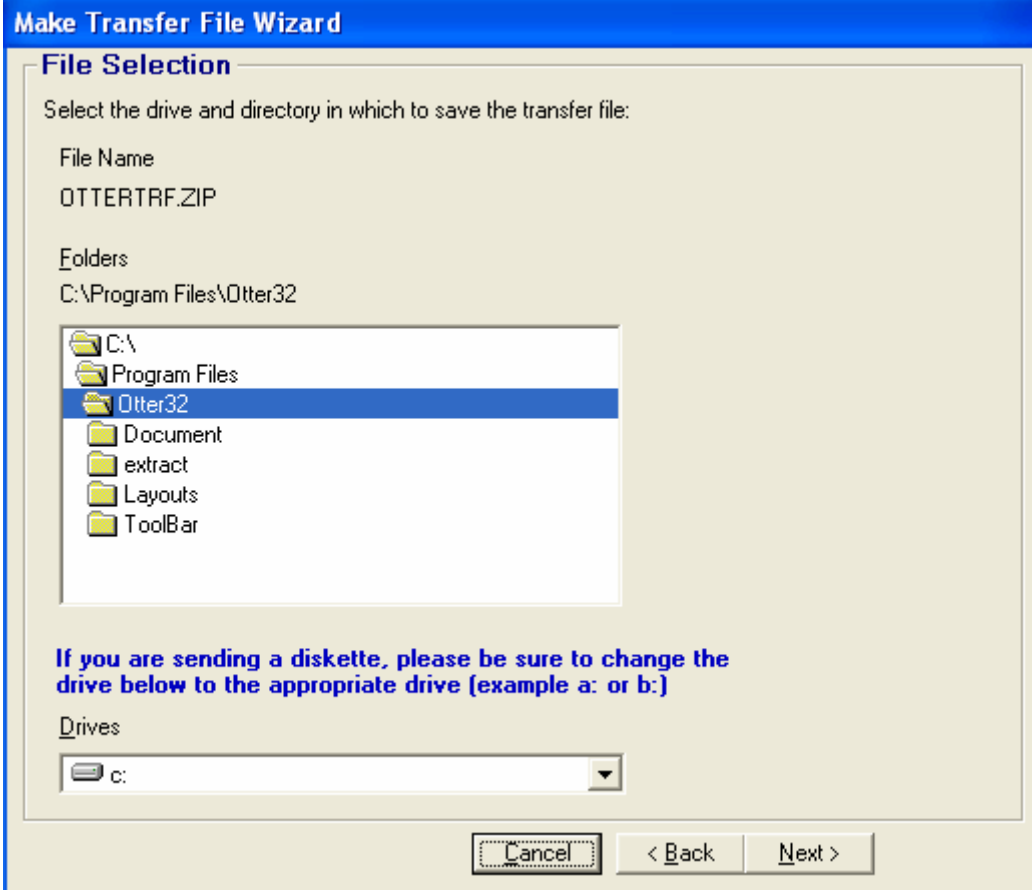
Make Transfer File Wizard

File Selection

Select the drive and directory in which to save the transfer file:

File Name

OTTERTRF.ZIP

Folders

C:\Program Files\Otter32

C:\
Program Files
Otter32
Document
extract
Layouts
ToolBar

If you are sending a diskette, please be sure to change the drive below to the appropriate drive (example a: or b:)

Drives

c:

Cancel
< Back
Next >